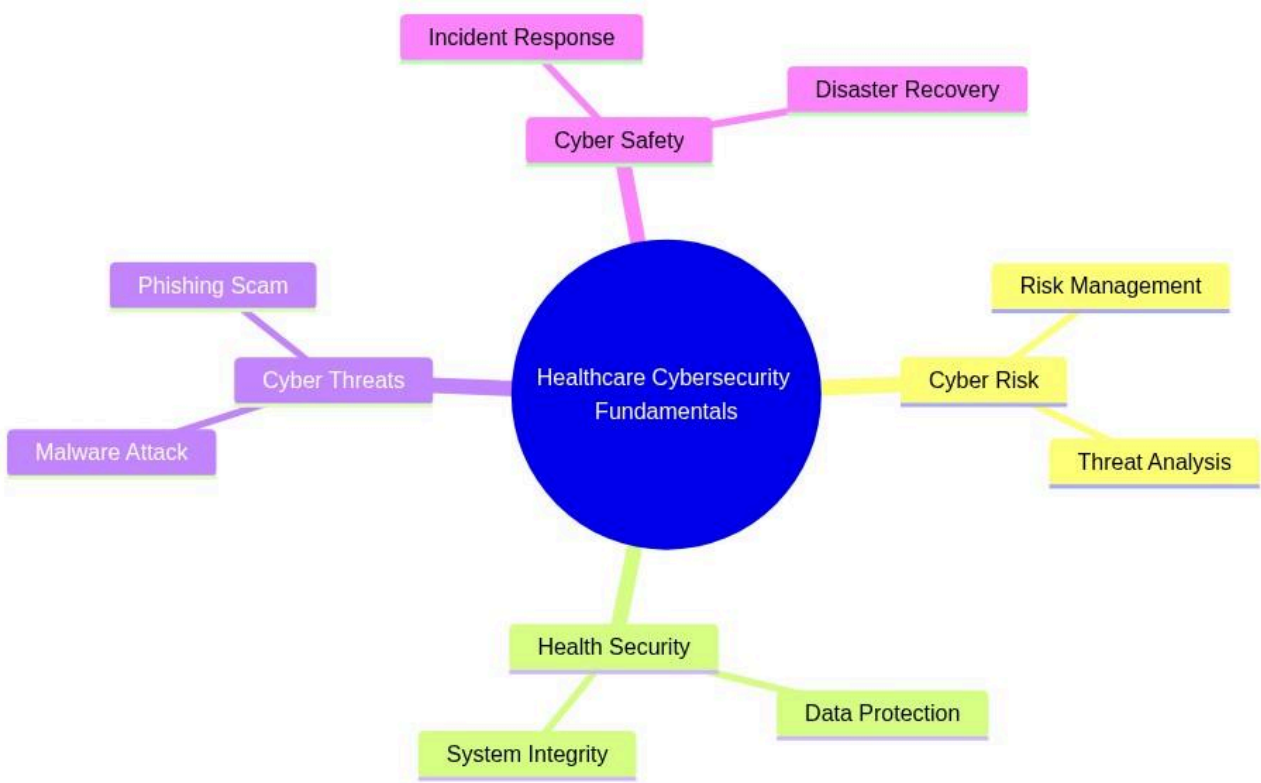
Incident Response

Disaster Recovery

Cyber Safety

Phishing Scam

Risk Management

Healthcare Cybersecurity Fundamentals

Cyber Threats

Cyber Risk

Malware Attack

Threat Analysis

Health Security

Data Protection

System Integrity